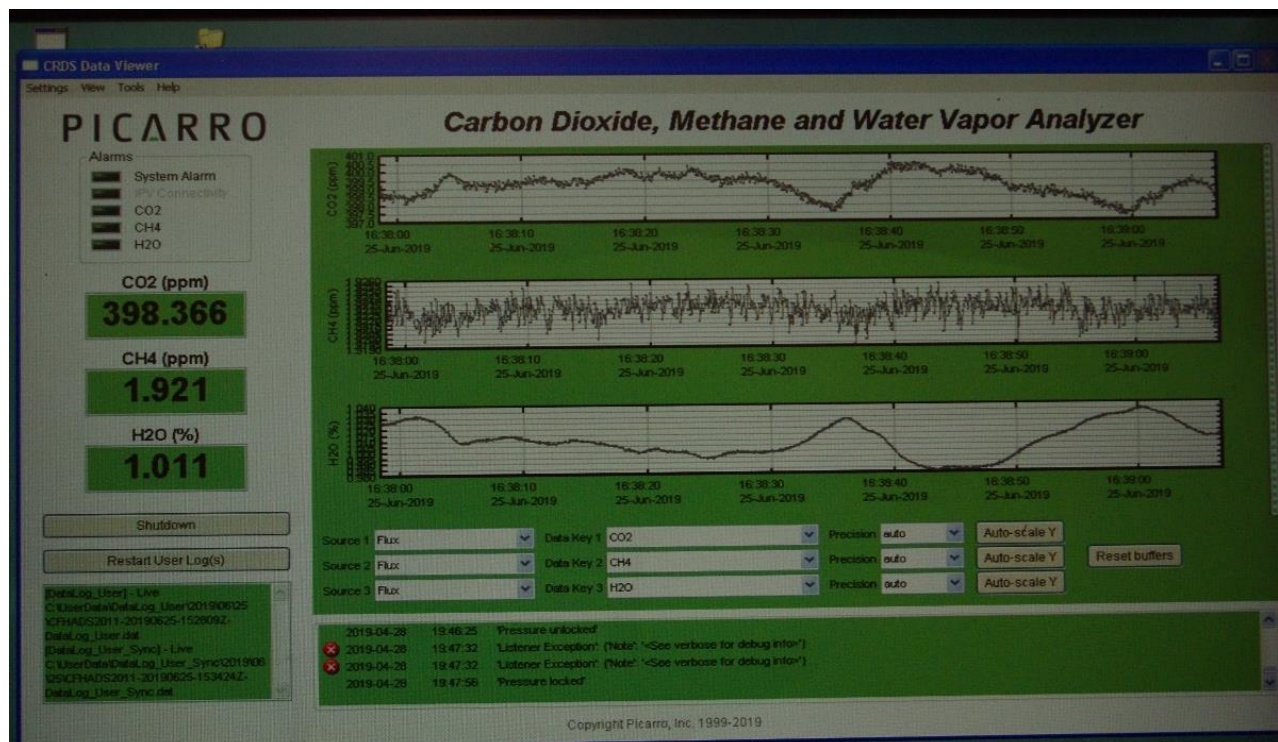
CRDS Data Viewer

Settings View Tools Help

PICARRO

Carbon Dioxide, Methane and Water Vapor Analyzer

Alarms
System Alarm
IPV Connectivity
CO2
CH4
H2O

CO2 (ppm)
398.366

CH4 (ppm)
1.921

H2O (%)
1.011

Shutdown

Restart User Log(s)

[DataLog_User] - Live C:\UserData\DataLog_User\20190625\CFHADS2011-20190625-152609Z-DataLog_User.dat
[DataLog_User_Sync] - Live C:\UserData\DataLog_User_Sync\20190625\CFHADS2011-20190625-153424Z-DataLog_User_Sync.dat

CO2 (ppm)
16:38:00 25-Jun-2019
16:38:10 25-Jun-2019
16:38:20 25-Jun-2019
16:38:30 25-Jun-2019
16:38:40 25-Jun-2019
16:38:50 25-Jun-2019
16:39:00 25-Jun-2019

CH4 (ppm)
16:38:00 25-Jun-2019
16:38:10 25-Jun-2019
16:38:20 25-Jun-2019
16:38:30 25-Jun-2019
16:38:40 25-Jun-2019
16:38:50 25-Jun-2019
16:39:00 25-Jun-2019

H2O (%)
16:38:00 25-Jun-2019
16:38:10 25-Jun-2019
16:38:20 25-Jun-2019
16:38:30 25-Jun-2019
16:38:40 25-Jun-2019
16:38:50 25-Jun-2019
16:39:00 25-Jun-2019

Source 1 Flux Data Key 1 CO2 Precision auto Auto-scale Y
Source 2 Flux Data Key 2 CH4 Precision auto Auto-scale Y Reset buffers
Source 3 Flux Data Key 3 H2O Precision auto Auto-scale Y

2019-04-28 19:46:25 'Pressure unlocked'
2019-04-28 19:47:32 'Listener Exception': {'Note': '<See verbose for debug info>'}
2019-04-28 19:47:32 'Listener Exception': {'Note': '<See verbose for debug info>'}
2019-04-28 19:47:56 'Pressure locked'

Copyright Picarro, Inc. 1999-2019